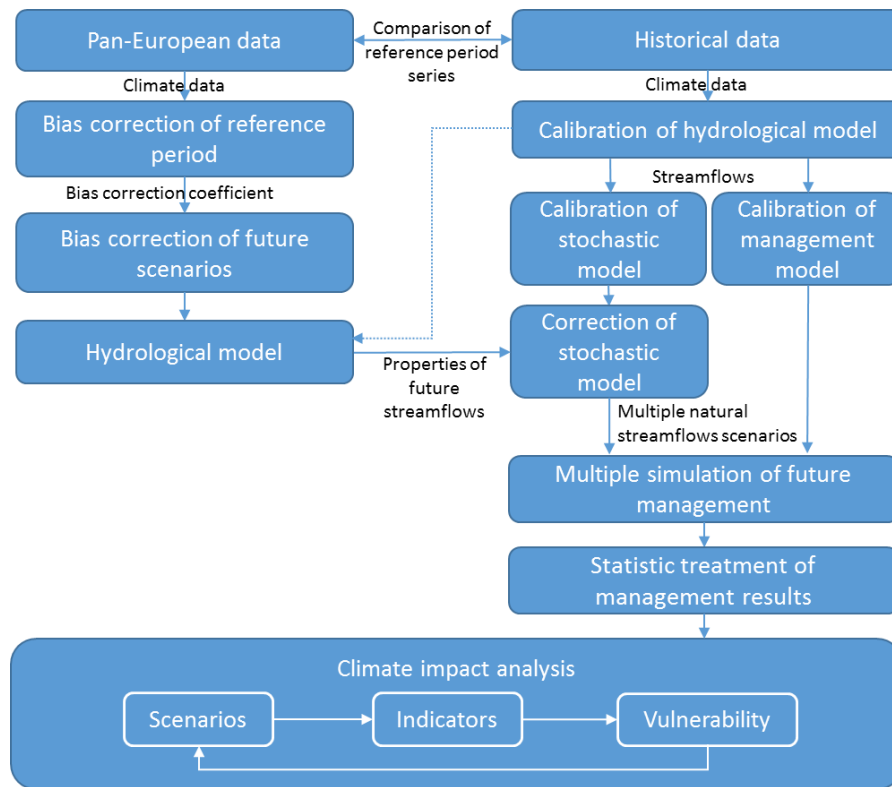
Pan-European data

Comparison of reference period series

Historical data

Climate data

Climate data

Bias correction of reference period

Calibration of hydrological model

Bias correction coefficient

Streamflows

Bias correction of future scenarios

Calibration of stochastic model

Calibration of management model

Hydrological model

Properties of future streamflows

Correction of stochastic model

Multiple natural streamflows scenarios

Multiple simulation of future management

Statistic treatment of management results

Climate impact analysis

Scenarios

Indicators

Vulnerability